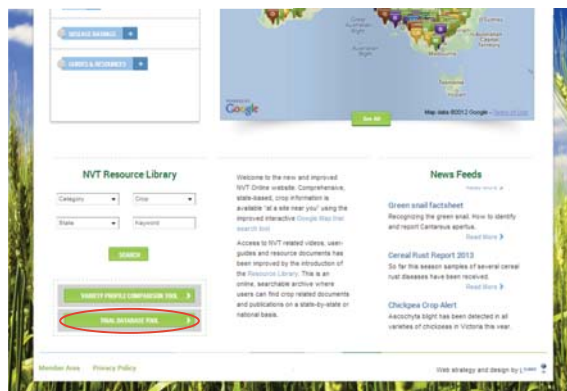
DISEASE RATINGS +

GUIDES & RESOURCES +

Great Australian Bight

Melbourne

Australian Capital Territory

Google

Map data ©2012 Google - Terms of Use

See All

NVT Resource Library

Category

Crop

State

Keyword

SEARCH

VARIETY PROFILE COMPARISON TOOL >

TRIAL DATABASE TOOL >

Welcome to the new and improved NVT Online website. Comprehensive, state-based, crop information is available "at a site near you" using the improved interactive Google Map trial search tool.

Access to NVT related videos, user-guides and resource documents has been improved by the introduction of the Resource Library. This is an online, searchable archive where users can find crop related documents and publications on a state-by-state or national basis.

News Feeds

Green snail factsheet

Recognizing the green snail. How to identify and report Cantareus apertus.

Read More >

Cereal Rust Report 2013

So far this season samples of several cereal rust diseases have been received.

Read More >

Chickpea Crop Alert

Ascochyta blight has been detected in all varieties of chickpeas in Victoria this year.

Member Area Privacy Policy

Web strategy and design by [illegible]